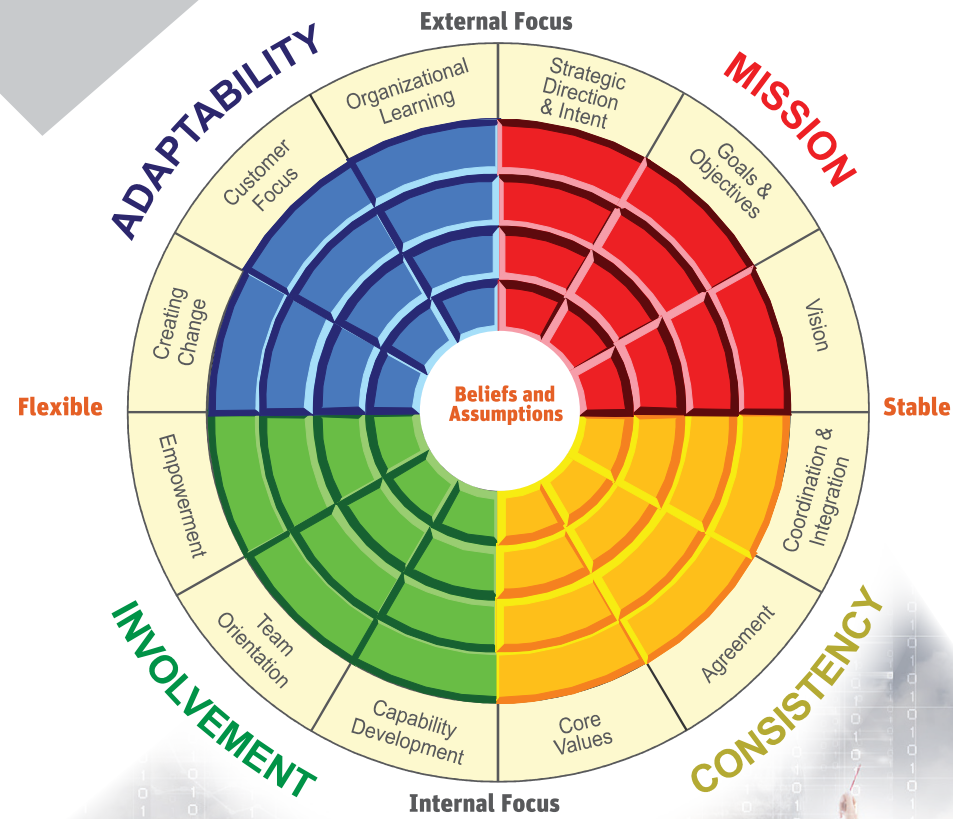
External Focus

ADAPTABILITY

MISSION

Organizational Learning

Strategic Direction & Intent

Customer Focus

Goals & Objectives

Creating Change

Vision

Flexible

Beliefs and Assumptions

Stable

Empowerment

Coordination & Integration

Team Orientation

Agreement

Capability Development

Core Values

INVOLVEMENT

CONSISTENCY

Internal Focus